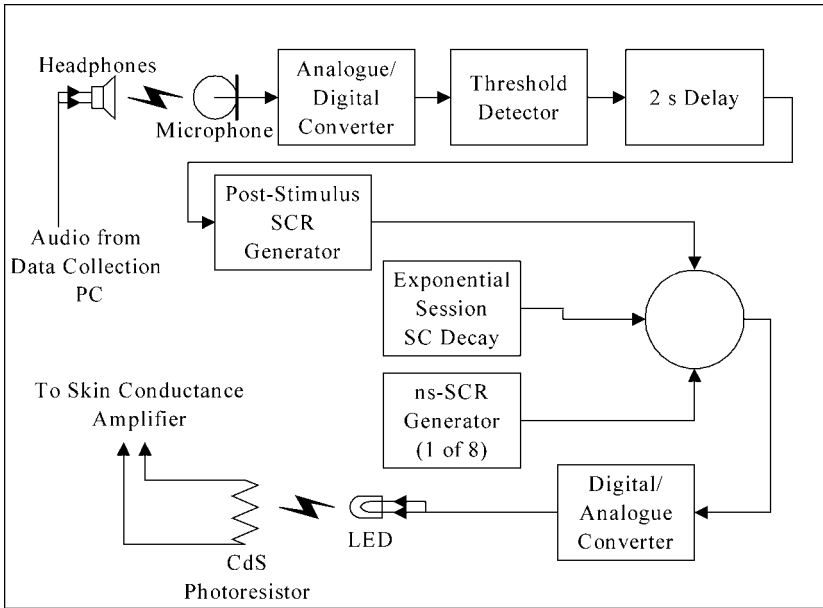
Headphones

Microphone

Analogue/ Digital Converter

Threshold Detector

2 s Delay

Audio from Data Collection PC

Post-Stimulus SCR Generator

Exponential Session SC Decay

ns-SCR Generator (1 of 8)

To Skin Conductance Amplifier

LED

Digital/ Analogue Converter

CdS Photoresistor